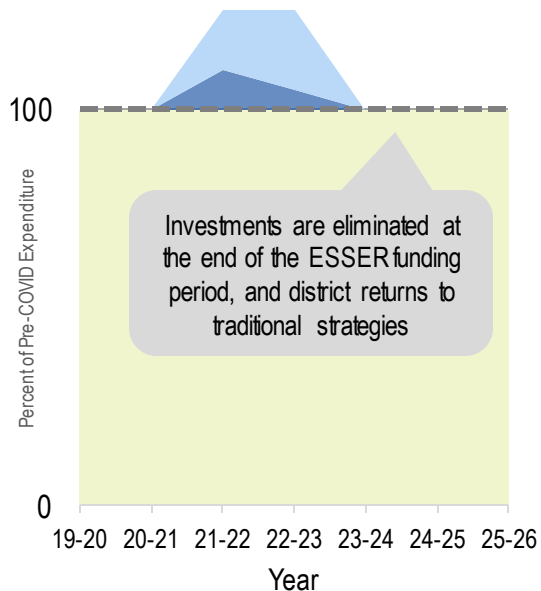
100

0

Percent of Pre-COVID Expenditure

Investments are eliminated at the end of the ESSER funding period, and district returns to traditional strategies

19-20 20-21 21-22 22-23 23-24 24-25 25-26

Year